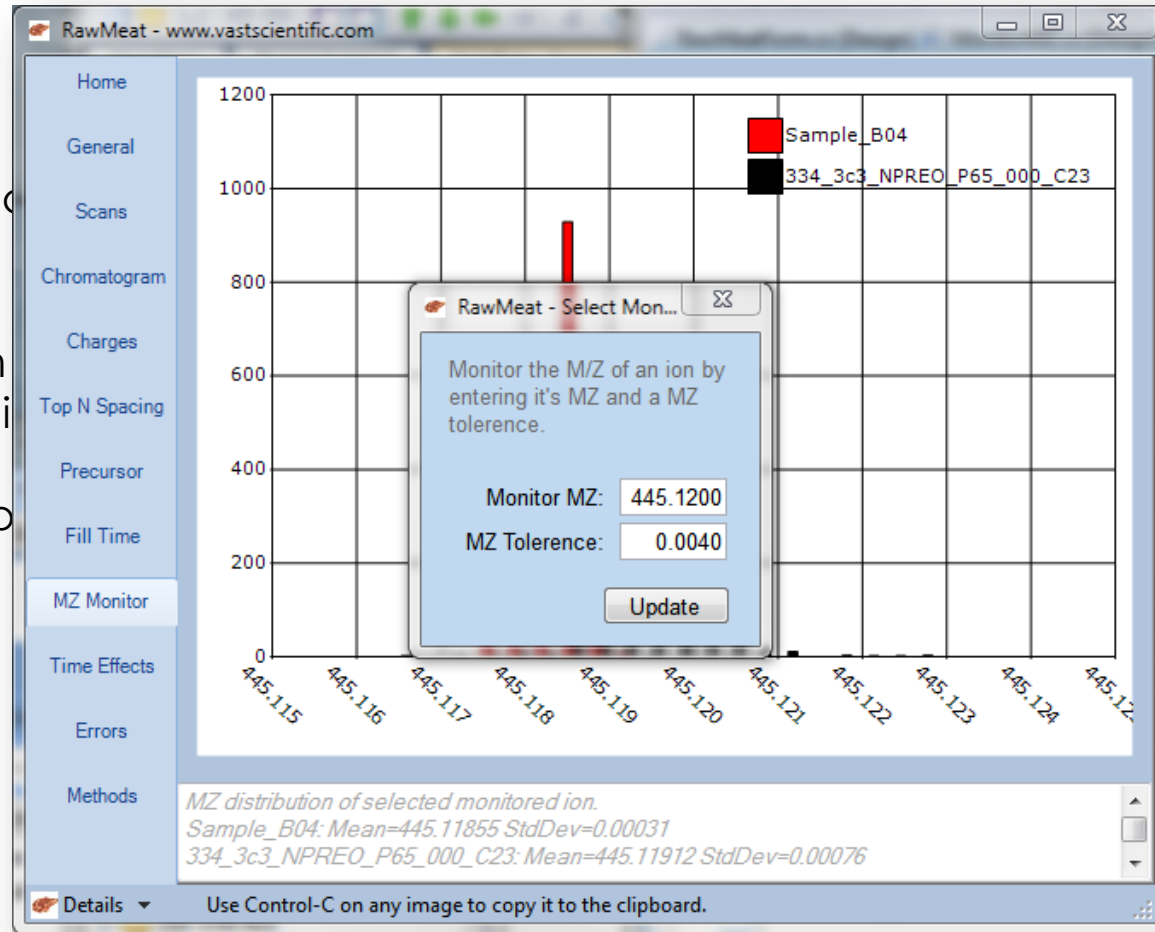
RawMeat - www.vastscientific.com

Home
General
Scans
Chromatogram
Charges
Top N Spacing
Precursor
Fill Time
MZ Monitor
Time Effects
Errors
Methods

1200
1000
800
600
400
200
0

Sample_B04
334_3c3_NPREO_P65_000_C23

445.115
445.116
445.117
445.118
445.119
445.120
445.121
445.122
445.123
445.124
445.12

RawMeat - Select Mon...

Monitor the M/Z of an ion by entering it's MZ and a MZ tolerence.

Monitor MZ: 445.1200
MZ Tolerence: 0.0040

Update

MZ distribution of selected monitored ion.
Sample_B04: Mean=445.11855 StdDev=0.00031
334_3c3_NPREO_P65_000_C23: Mean=445.11912 StdDev=0.00076

Details

Use Control-C on any image to copy it to the clipboard.